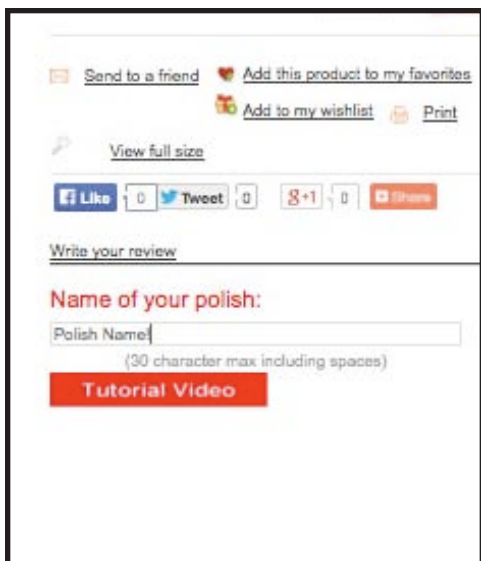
Send to a friend Add this product to my favorites

Add to my wishlist Print

View full size

Like 0 Tweet 0 +1 0 Share

Write your review

Name of your polish:

Polish Name!

(30 character max including spaces)

Tutorial Video